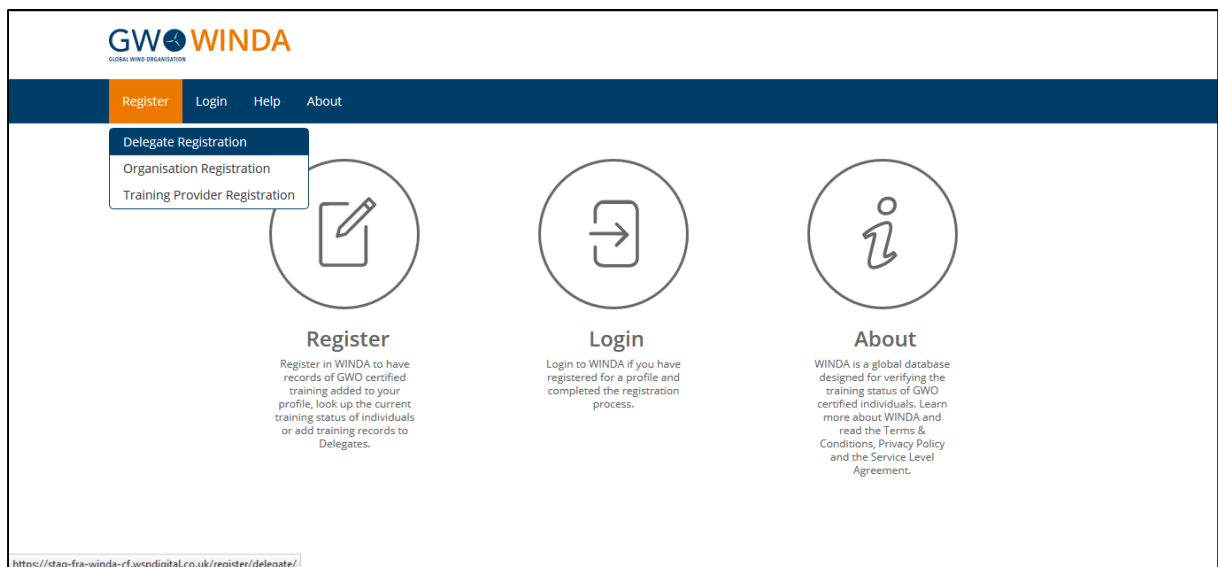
GWO WINDA
GLOBAL WIND ORGANISATION

Register Login Help About

Delegate Registration
Organisation Registration
Training Provider Registration

Register
Register in WINDA to have records of GWO certified training added to your profile, look up the current training status of individuals or add training records to Delegates.

Login
Login to WINDA if you have registered for a profile and completed the registration process.

About
WINDA is a global database designed for verifying the training status of GWO certified individuals. Learn more about WINDA and read the Terms & Conditions, Privacy Policy and the Service Level Agreement.

https://stag-fra-winda-cf.wspdigital.co.uk/register/delegate/